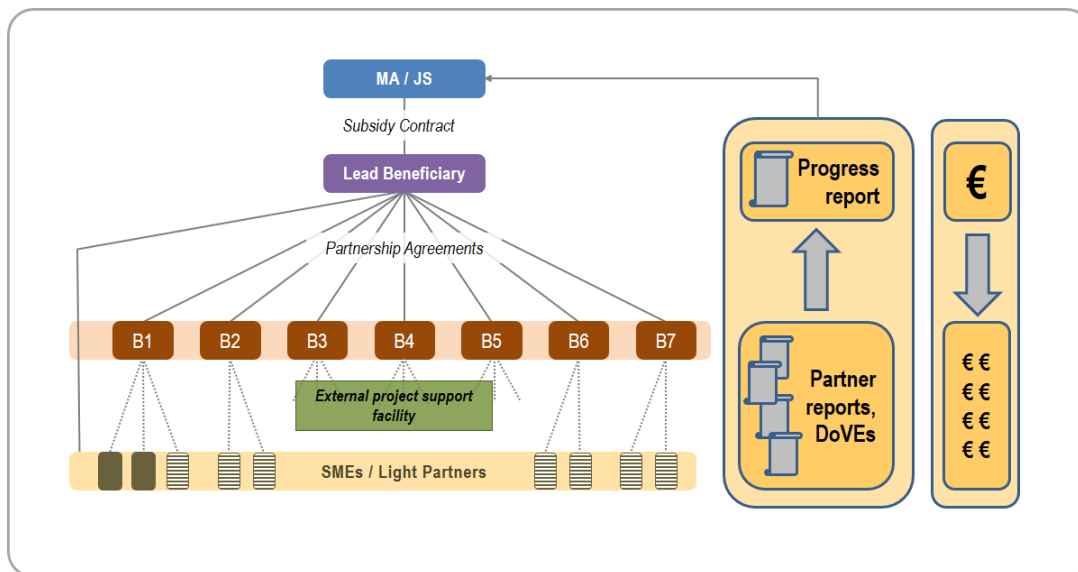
MA / JS

Subsidy Contract

Lead Beneficiary

Partnership Agreements

B1 B2 B3 B4 B5 B6 B7

External project support facility

SMEs / Light Partners

Progress report

Partner reports, DoVEs

€

€ €
€ €
€ €
€ €